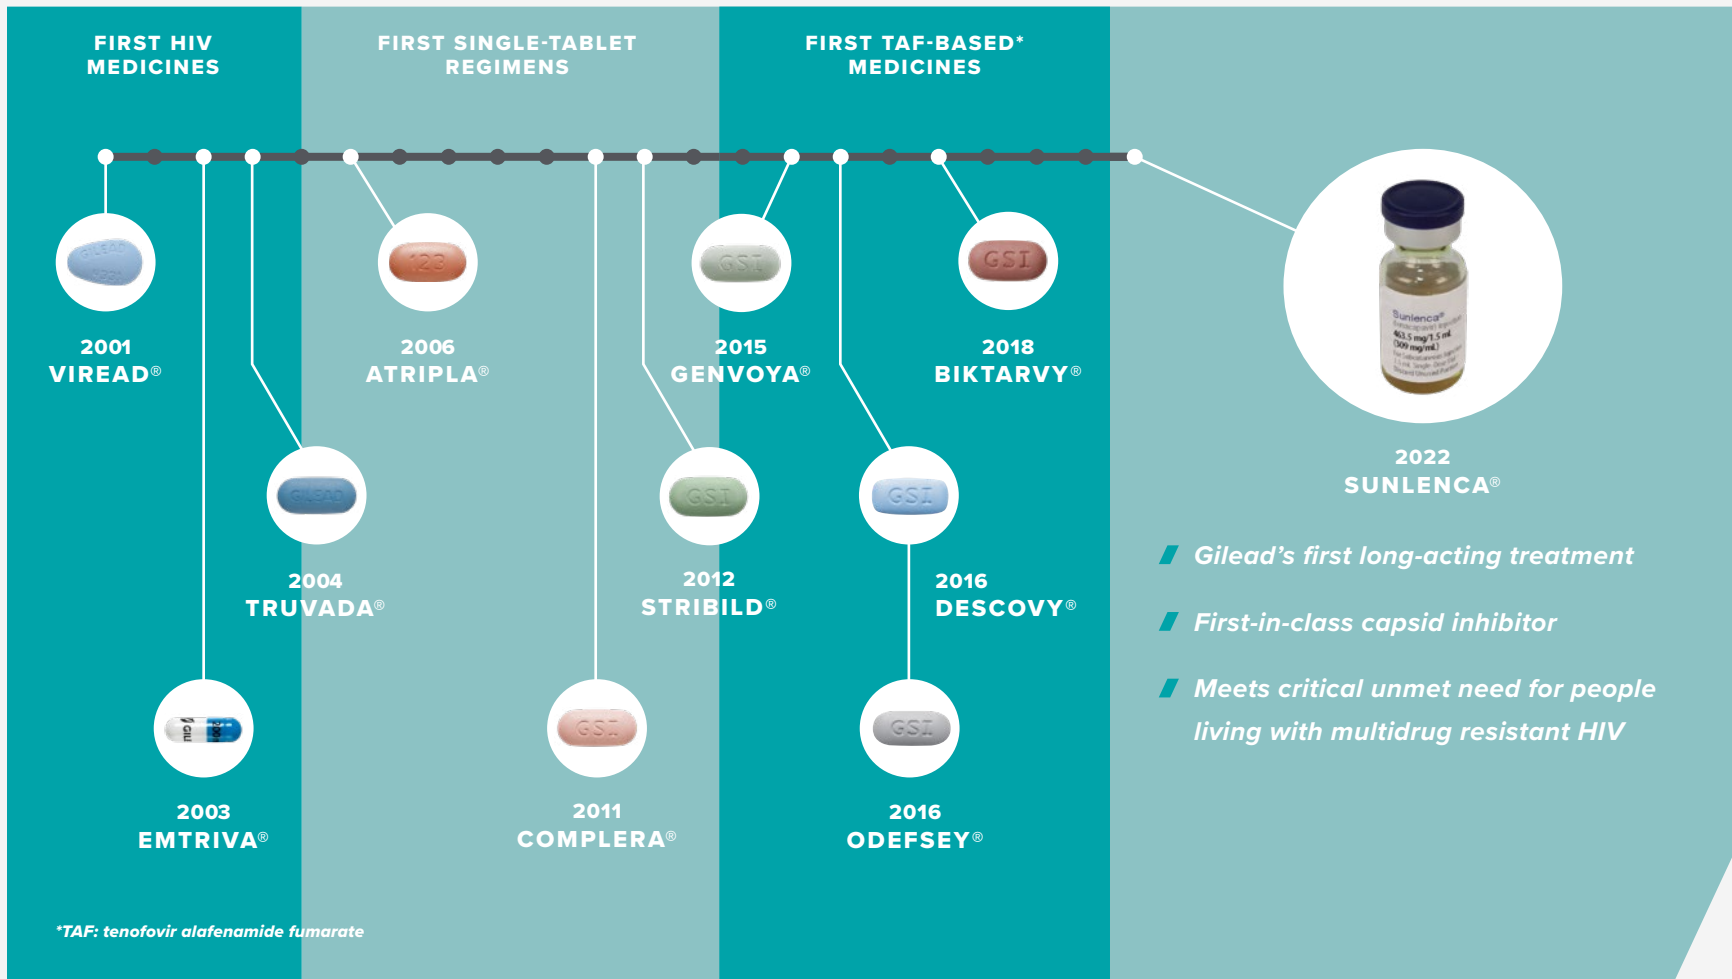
FIRST HIV MEDICINES

FIRST SINGLE-TABLET REGIMENS

FIRST TAF-BASED* MEDICINES

GILEAD 701

123

GSI

GSI

2001
VIREAD®

2006
ATRIPLA®

2015
GENVOYA®

2018
BIKTARVY®

Sunlenca®

2022
SUNLENCA®

GILEAD

GSI

GSI

2004
TRUVADA®

2012
STRIBILD®

2016
DESCOVY®

Gilead's first long-acting treatment

First-in-class capsid inhibitor

Meets critical unmet need for people living with multidrug resistant HIV

GSI

GSI

2003
EMTRIVA®

2011
COMPLERA®

2016
ODEFSEY®

*TAF: tenofovir alafenamide fumarate